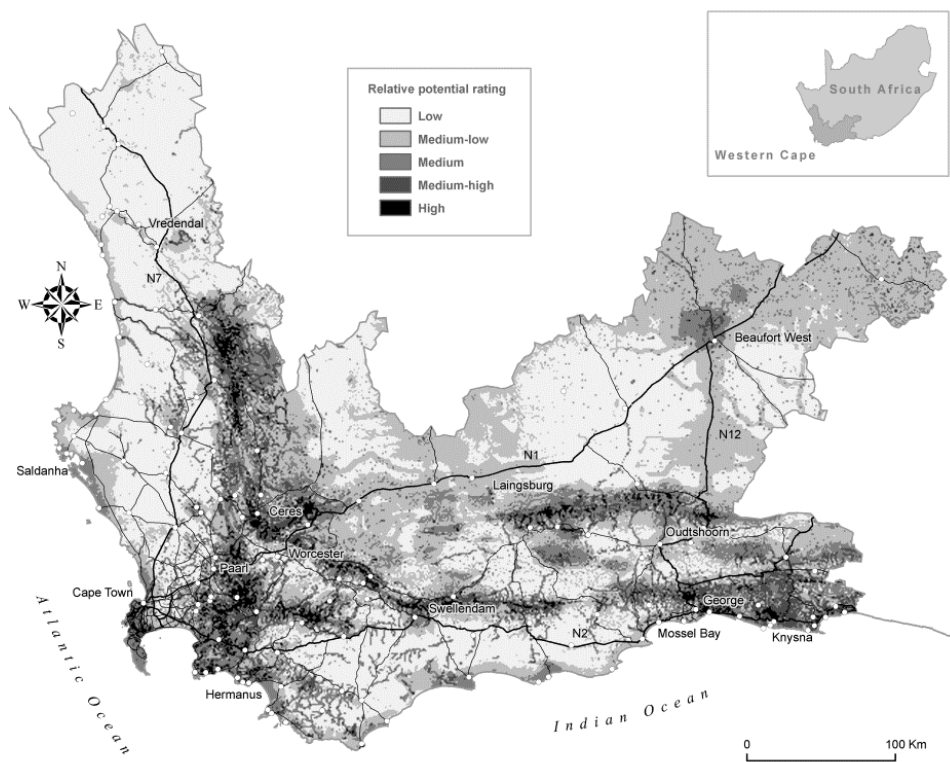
Relative potential rating
Low
Medium-low
Medium
Medium-high
High

South Africa
Western Cape

N
W E
S

Vredendal
N7
Beaufort West
N12
N1
Laingsburg
Saldanha
Ceres
Oudtshoorn
Worcester
Paarl
Cape Town
Swellendam
George
N2
Mossel Bay
Knysna
Hermanus
Atlantic Ocean
Indian Ocean
0
100 Km